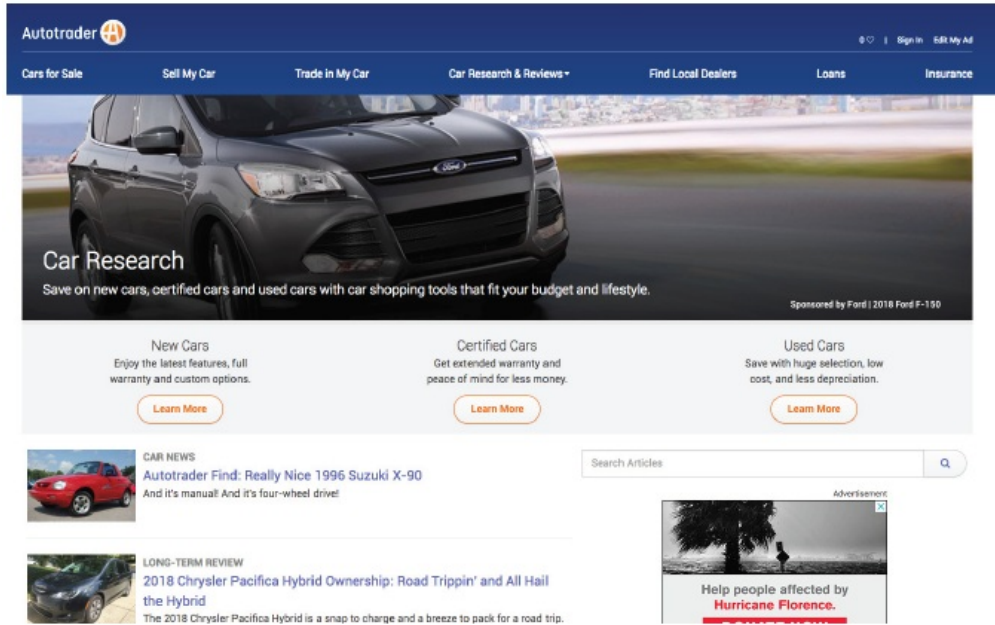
Autotrader

0♡ | Sign In Edit My Ad

Cars for Sale Sell My Car Trade in My Car Car Research & Reviews Find Local Dealers Loans Insurance

Car Research

Save on new cars, certified cars and used cars with car shopping tools that fit your budget and lifestyle.

Sponsored by Ford | 2018 Ford F-150

New Cars
Enjoy the latest features, full warranty and custom options.
Learn More

Certified Cars
Get extended warranty and peace of mind for less money.
Learn More

Used Cars
Save with huge selection, low cost, and less depreciation.
Learn More

CAR NEWS
Autotrader Find: Really Nice 1996 Suzuki X-90
And it's manual! And it's four-wheel drive!

LONG-TERM REVIEW
2018 Chrysler Pacifica Hybrid Ownership: Road Trippin' and All Hail the Hybrid
The 2018 Chrysler Pacifica Hybrid is a snap to charge and a breeze to pack for a road trip.

Search Articles

Advertisement

Help people affected by
Hurricane Florence.
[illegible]